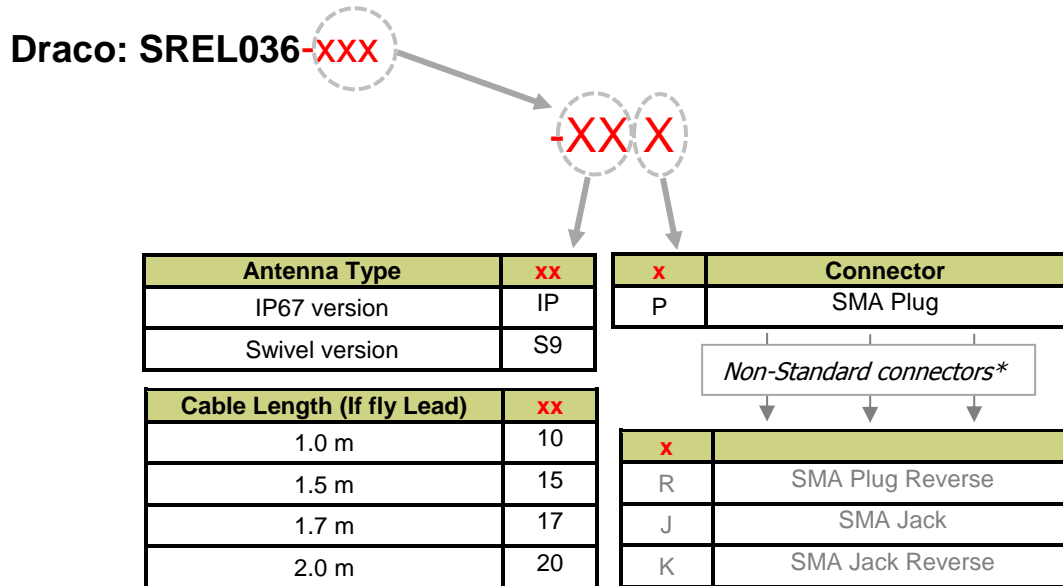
Draco: SREL036-xxx

-XX X

| Antenna Type | xx |
|---|---|
| IP67 version | IP |
| Swivel version | S9 |

| x | Connector |
|---|---|
| P | SMA Plug |

Non-Standard connectors*

| Cable Length (If fly Lead) | xx |
|---|---|
| 1.0 m | 10 |
| 1.5 m | 15 |
| 1.7 m | 17 |
| 2.0 m | 20 |

| x | |
|---|---|
| R | SMA Plug Reverse |
| J | SMA Jack |
| K | SMA Jack Reverse |